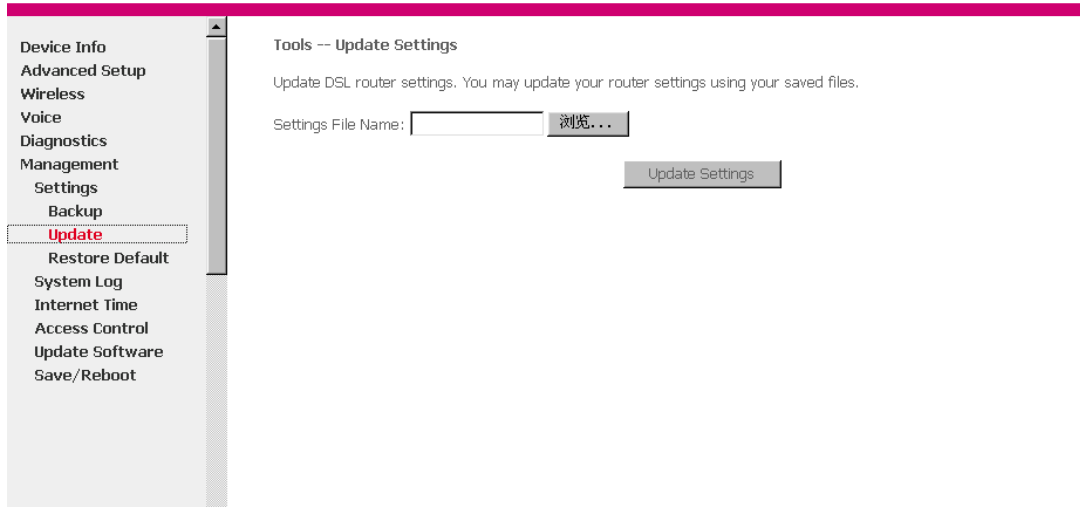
Device Info
Advanced Setup
Wireless
Voice
Diagnostics
Management
Settings
Backup
Update
Restore Default
System Log
Internet Time
Access Control
Update Software
Save/Reboot

Tools -- Update Settings

Update DSL router settings. You may update your router settings using your saved files.

Settings File Name: 浏览...

Update Settings